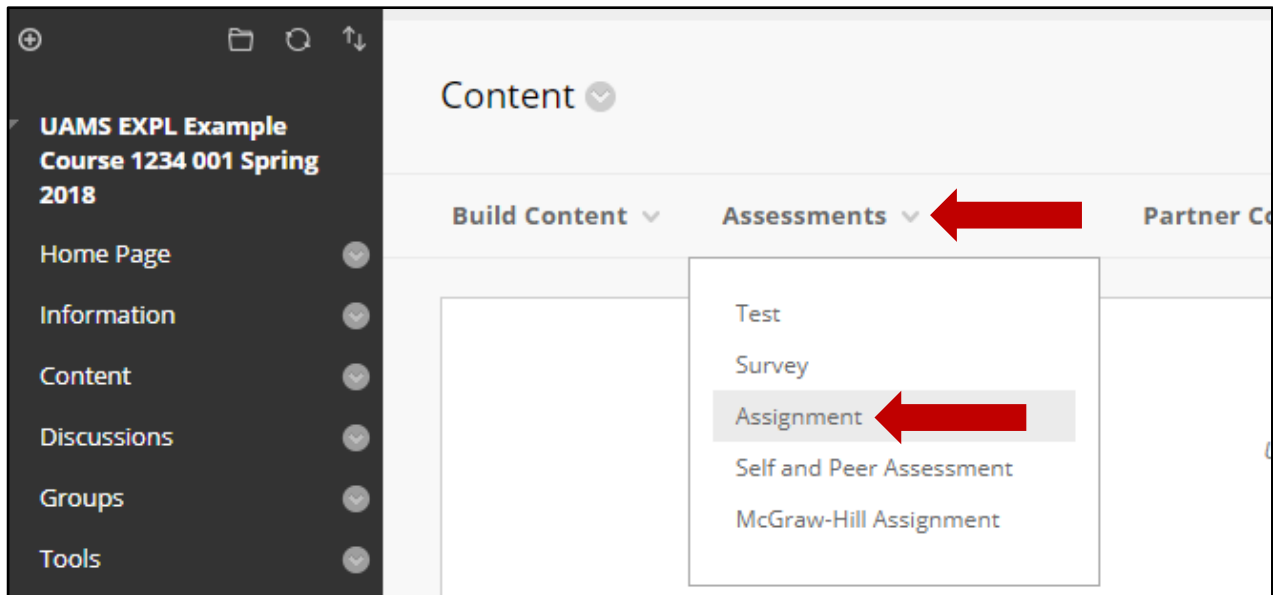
UAMS EXPL Example Course 1234 001 Spring 2018

Home Page

Information

Content

Discussions

Groups

Tools

Content

Build Content

Assessments

Partner Co

Test

Survey

Assignment

Self and Peer Assessment

McGraw-Hill Assignment